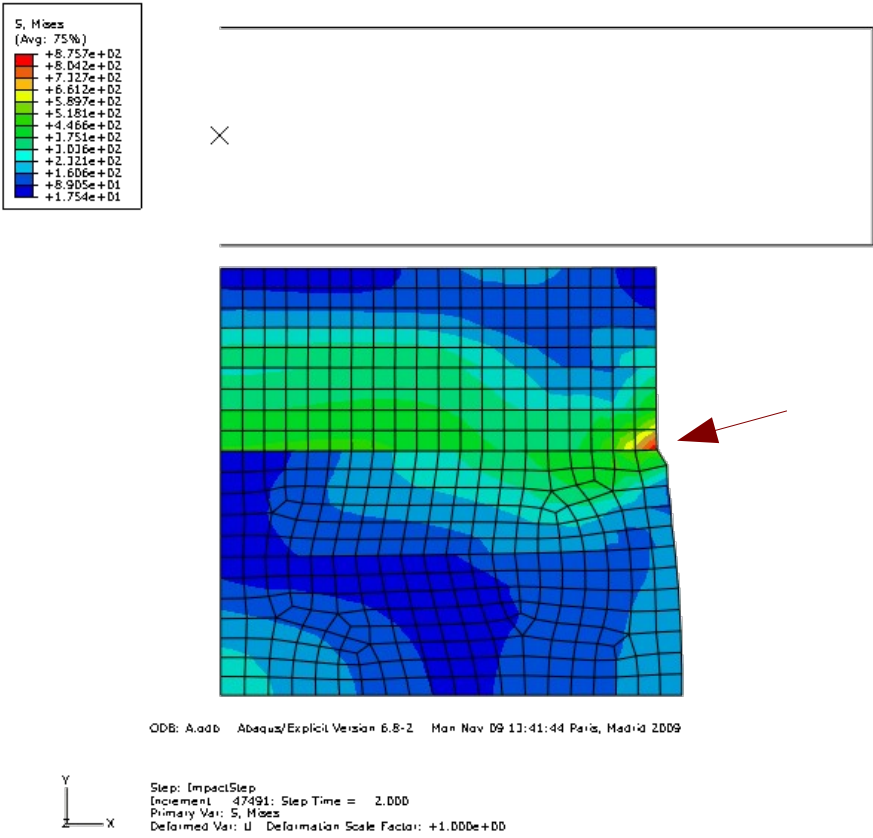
S, Mises
(Avg: 75%)
+8.757e+02
+8.042e+02
+7.327e+02
+6.612e+02
+5.897e+02
+5.181e+02
+4.466e+02
+3.751e+02
+3.036e+02
+2.321e+02
+1.606e+02
+8.905e+01
+1.754e+01

ODB: A.odb Abaqus/Explicit Version 6.8-2 Mon Nov 09 13:41:44 Paris, Madrid 2009

Y
Z X

Step: ImpactStep
Increment 47491: Step Time = 2.000
Primary Var: S, Mises
Deformed Var: U Deformation Scale Factor: +1.000e+00